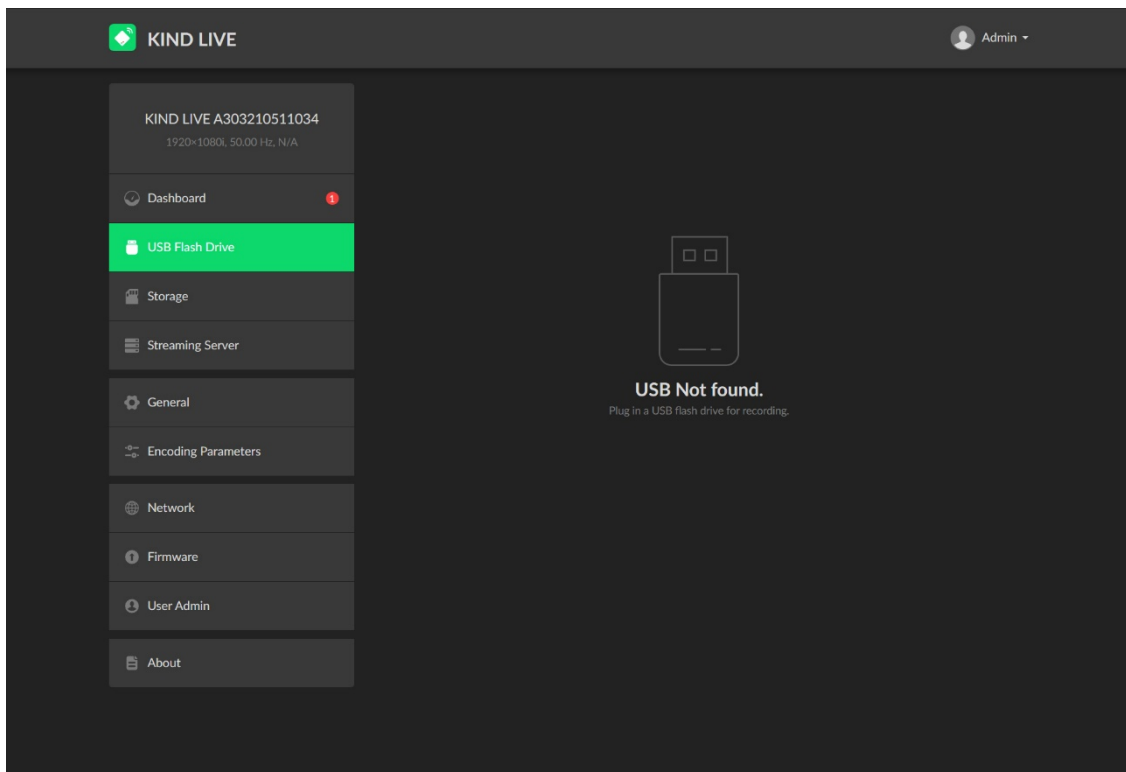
KIND LIVE

Admin

KIND LIVE A303210511034
1920×1080i, 50.00 Hz, N/A

Dashboard 1
USB Flash Drive
Storage
Streaming Server

General
Encoding Parameters

Network
Firmware
User Admin

About

USB Not found.
Plug in a USB flash drive for recording.